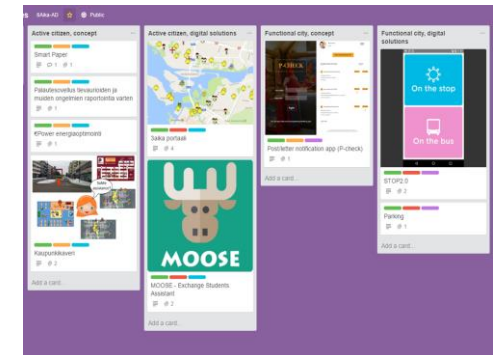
Aika-AD Public

Active citizen, concept

Smart Paper
1 1

Palautesovellus tievaurioiden ja muiden ongelmien raportointia varten
1

fiPower energiaoptimointi
1

Kaupunkikaveri
2

Add a card...

Active citizen, digital solutions

3aika portaali
4

MOOSE

MOOSE - Exchange Students Assistant
2

Add a card...

Functional city, concept

P-CHECK

Post/letter notification app (P-check)
1

Add a card...

Functional city, digital solutions

On the stop

On the bus

STOP2.0
2

Parking
1

Add a card...